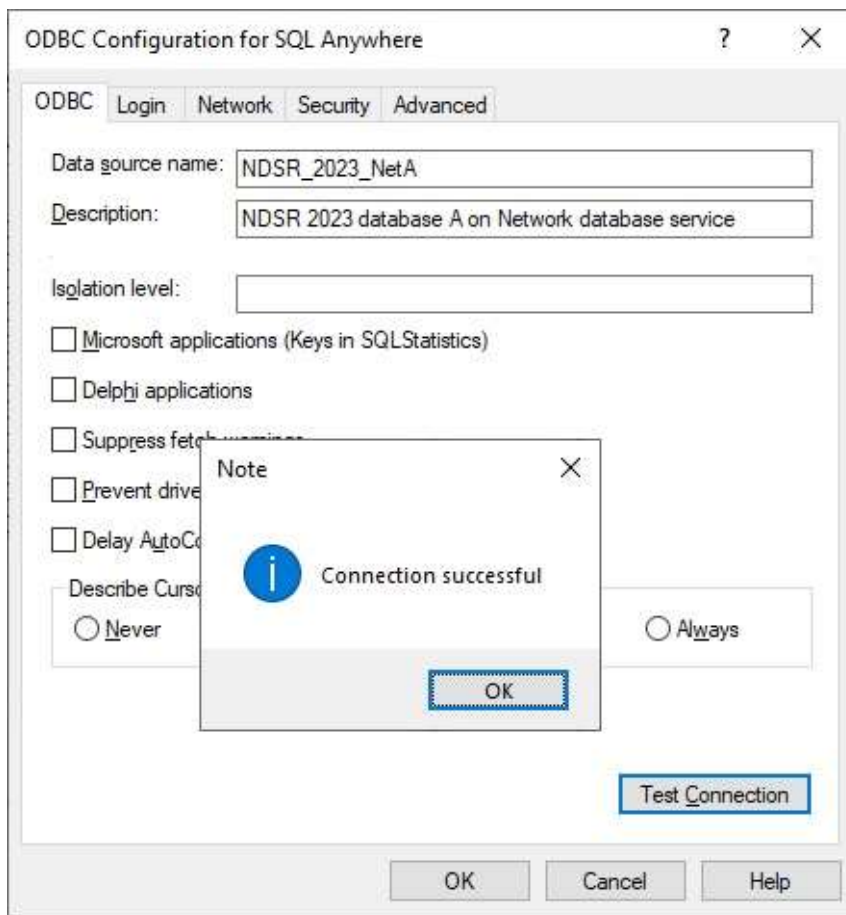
ODBC Configuration for SQL Anywhere

?

×

ODBC Login Network Security Advanced

Data source name: NDSR_2023_NetA

Description: NDSR 2023 database A on Network database service

Isolation level:

Microsoft applications (Keys in SQLStatistics)

Delphi applications

Suppress fetch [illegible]

Prevent drive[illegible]

Delay AutoC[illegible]

Describe Curs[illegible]

Never

Always

Note

×

Connection successful

OK

Test Connection

OK Cancel Help